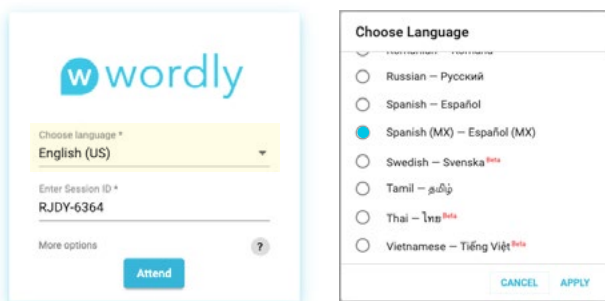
w wordly

Choose language *
English (US)

Enter Session ID *
RJDY-6364

More options ?

Attend

Choose Language

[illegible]

Russian — Русский

Spanish — Español

Spanish (MX) — Español (MX)

Swedish — Svenska Beta

Tamil — தமிழ்

Thai — ไทย Beta

Vietnamese — Tiếng Việt Beta

CANCEL APPLY